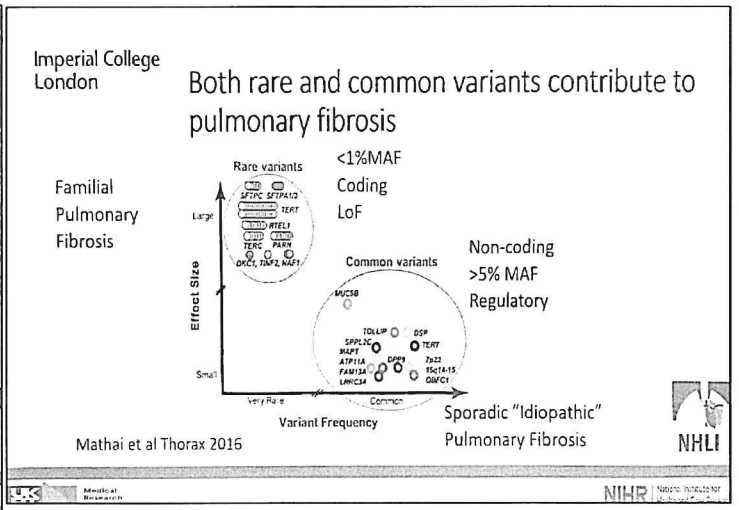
Imperial College London

Both rare and common variants contribute to pulmonary fibrosis

Familial Pulmonary Fibrosis

Rare variants

<1%MAF
Coding
LoF

SFTPC SFTPA1/2
TERT
RTEL1
TERC PARN
DKC1, TINF2, NAF1

Large

Effect Size

Small

Common variants

Non-coding
>5% MAF
Regulatory

MUC5B
TOLLIP DSP
SPPL2C TERT
MAPT
ATP11A DPP9 7q22
FAM13A 15q14-15
LRRC34 OBFC1

Very Rare
Common
Variant Frequency

Sporadic "Idiopathic" Pulmonary Fibrosis

Mathai et al Thorax 2016

NHLI

Medical Research

NIHR | National Institute for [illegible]